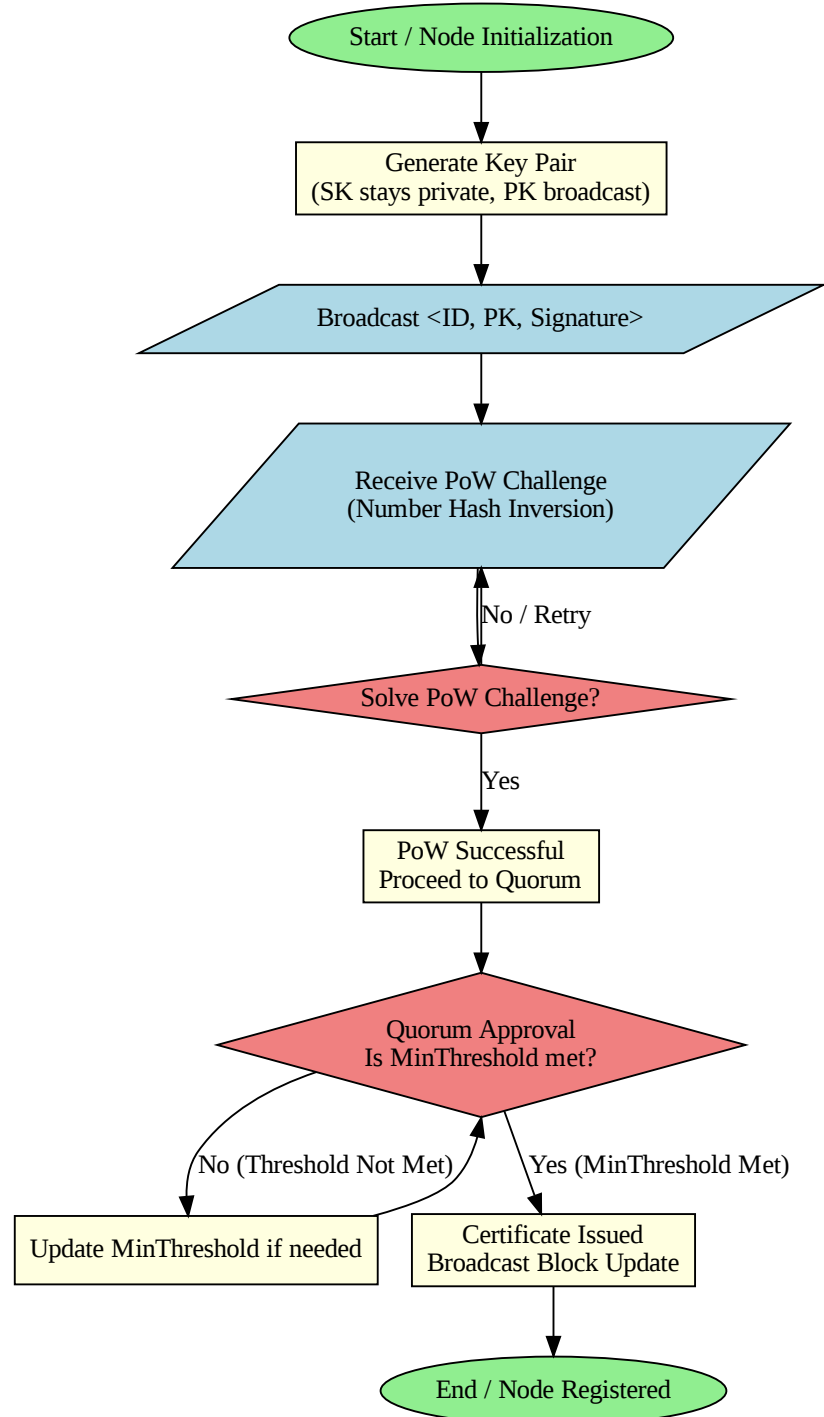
Start / Node Initialization

Generate Key Pair
(SK stays private, PK broadcast)

Broadcast <ID, PK, Signature>

Receive PoW Challenge
(Number Hash Inversion)

No / Retry

Solve PoW Challenge?

Yes

PoW Successful
Proceed to Quorum

Quorum Approval
Is MinThreshold met?

No (Threshold Not Met)

Yes (MinThreshold Met)

Update MinThreshold if needed

Certificate Issued
Broadcast Block Update

End / Node Registered